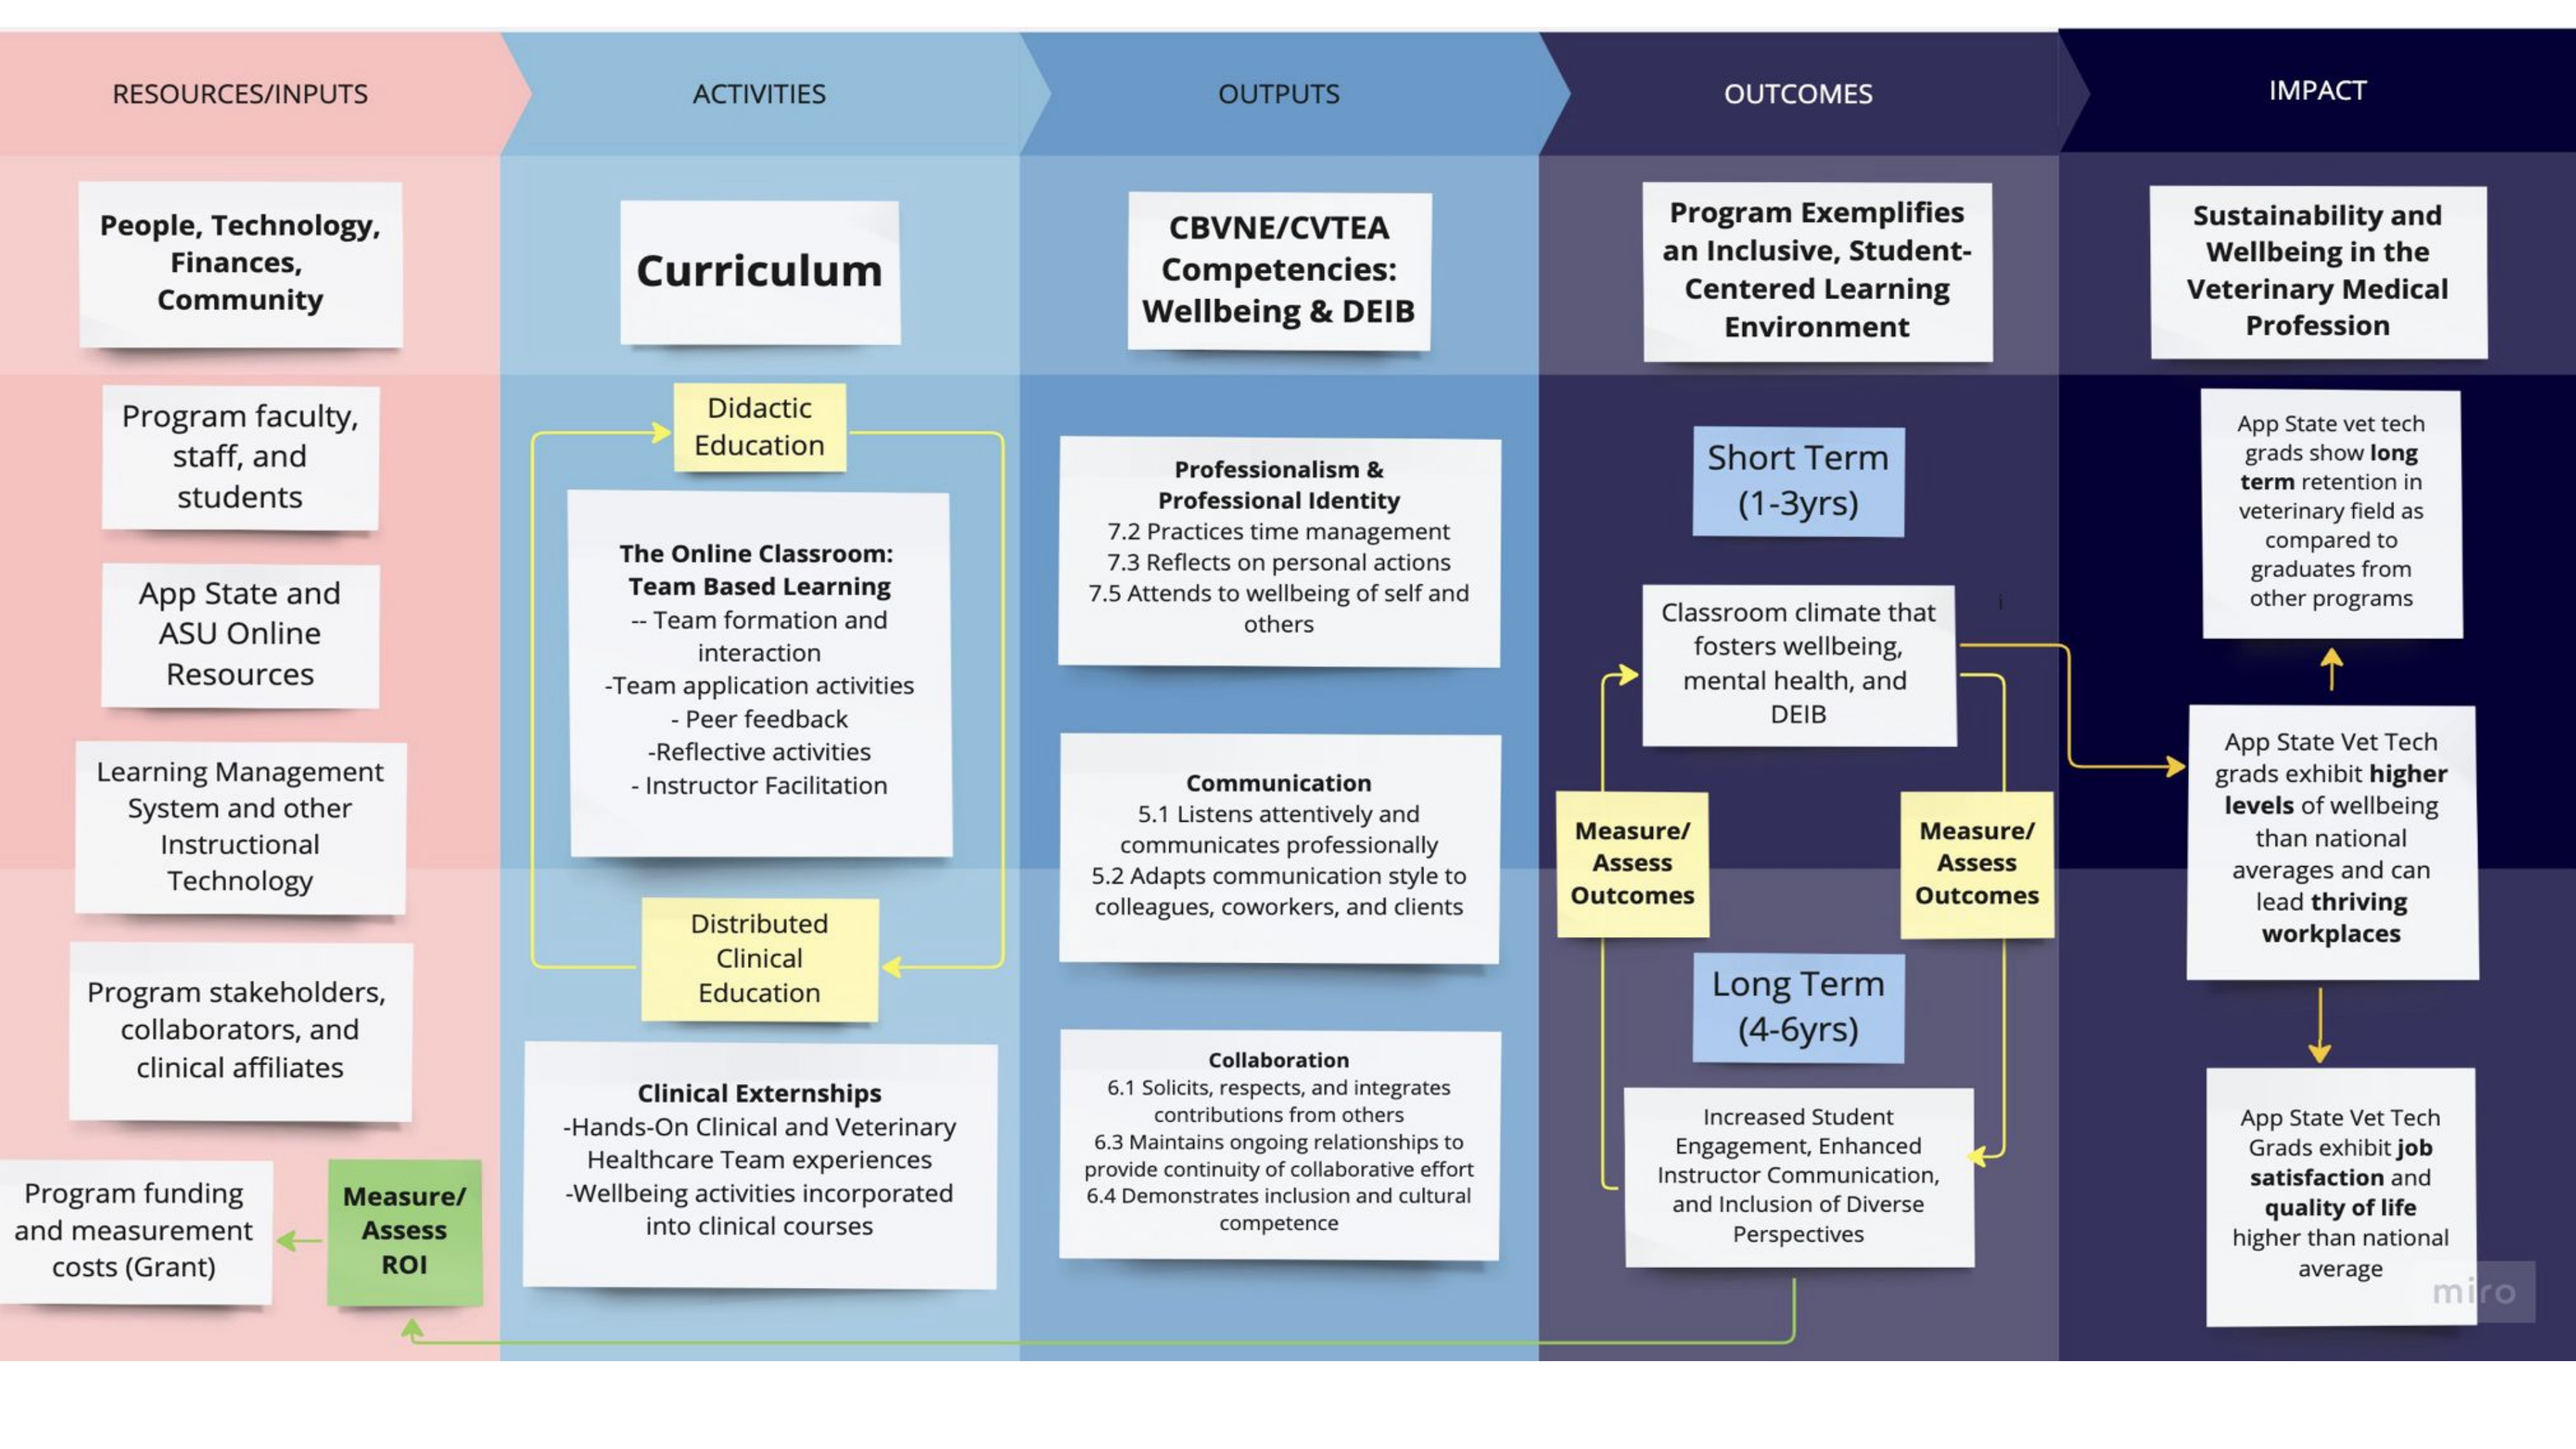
RESOURCES/INPUTS

People, Technology, Finances, Community

Program faculty, staff, and students

App State and ASU Online Resources

Learning Management System and other Instructional Technology

Program stakeholders, collaborators, and clinical affiliates

Program funding and measurement costs (Grant)

Measure/ Assess ROI

ACTIVITIES

Curriculum

Didactic Education

The Online Classroom: Team Based Learning
-- Team formation and interaction
-Team application activities
- Peer feedback
-Reflective activities
- Instructor Facilitation

Distributed Clinical Education

Clinical Externships
-Hands-On Clinical and Veterinary Healthcare Team experiences
-Wellbeing activities incorporated into clinical courses

OUTPUTS

CBVNE/CVTEA Competencies: Wellbeing & DEIB

Professionalism & Professional Identity
7.2 Practices time management
7.3 Reflects on personal actions
7.5 Attends to wellbeing of self and others

Communication
5.1 Listens attentively and communicates professionally
5.2 Adapts communication style to colleagues, coworkers, and clients

Collaboration
6.1 Solicits, respects, and integrates contributions from others
6.3 Maintains ongoing relationships to provide continuity of collaborative effort
6.4 Demonstrates inclusion and cultural competence

OUTCOMES

Program Exemplifies an Inclusive, Student-Centered Learning Environment

Short Term (1-3yrs)

Classroom climate that fosters wellbeing, mental health, and DEIB

Measure/ Assess Outcomes

Measure/ Assess Outcomes

Long Term (4-6yrs)

Increased Student Engagement, Enhanced Instructor Communication, and Inclusion of Diverse Perspectives

IMPACT

Sustainability and Wellbeing in the Veterinary Medical Profession

App State vet tech grads show long term retention in veterinary field as compared to graduates from other programs

App State Vet Tech grads exhibit higher levels of wellbeing than national averages and can lead thriving workplaces

App State Vet Tech Grads exhibit job satisfaction and quality of life higher than national average

miro